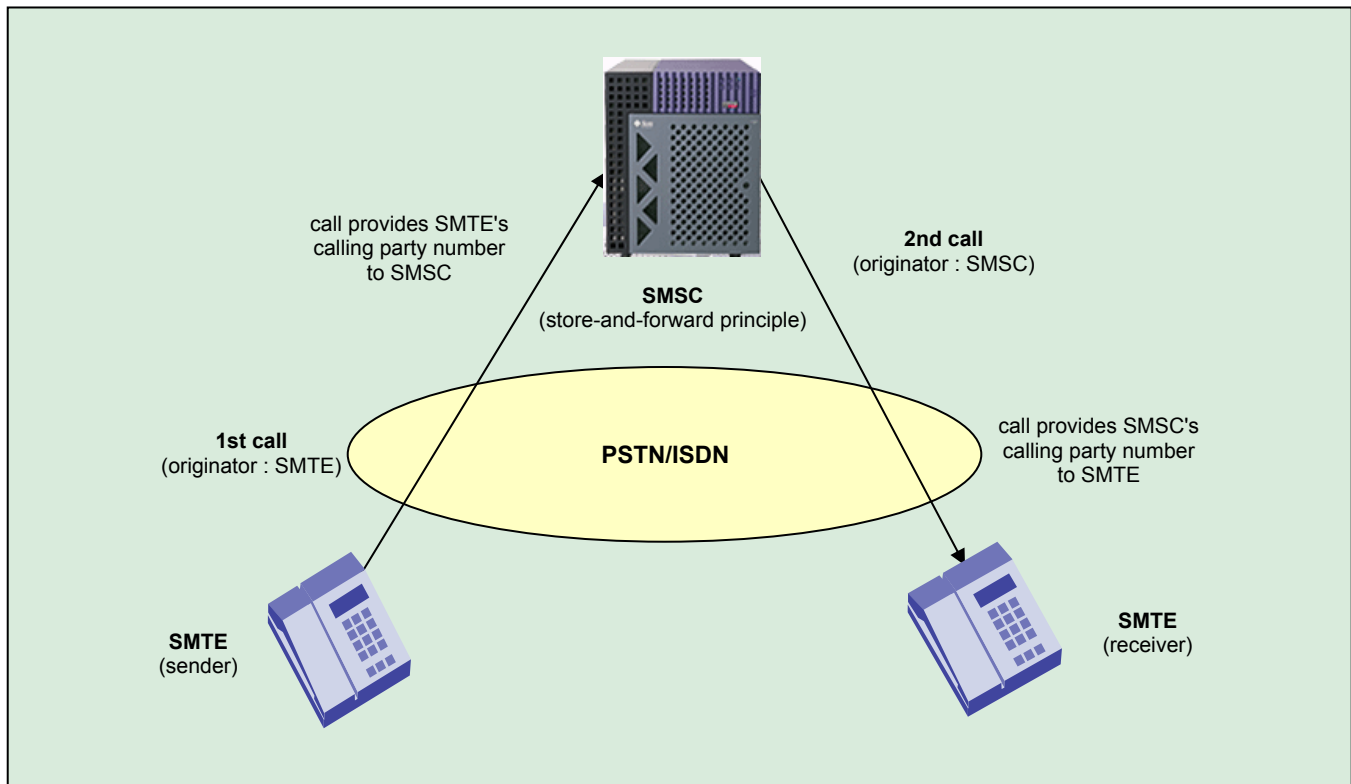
call provides SMTE's calling party number to SMSC

SMSC
(store-and-forward principle)

2nd call
(originator : SMSC)

1st call
(originator : SMTE)

PSTN/ISDN

call provides SMSC's calling party number to SMTE

SMTE
(sender)

SMTE
(receiver)